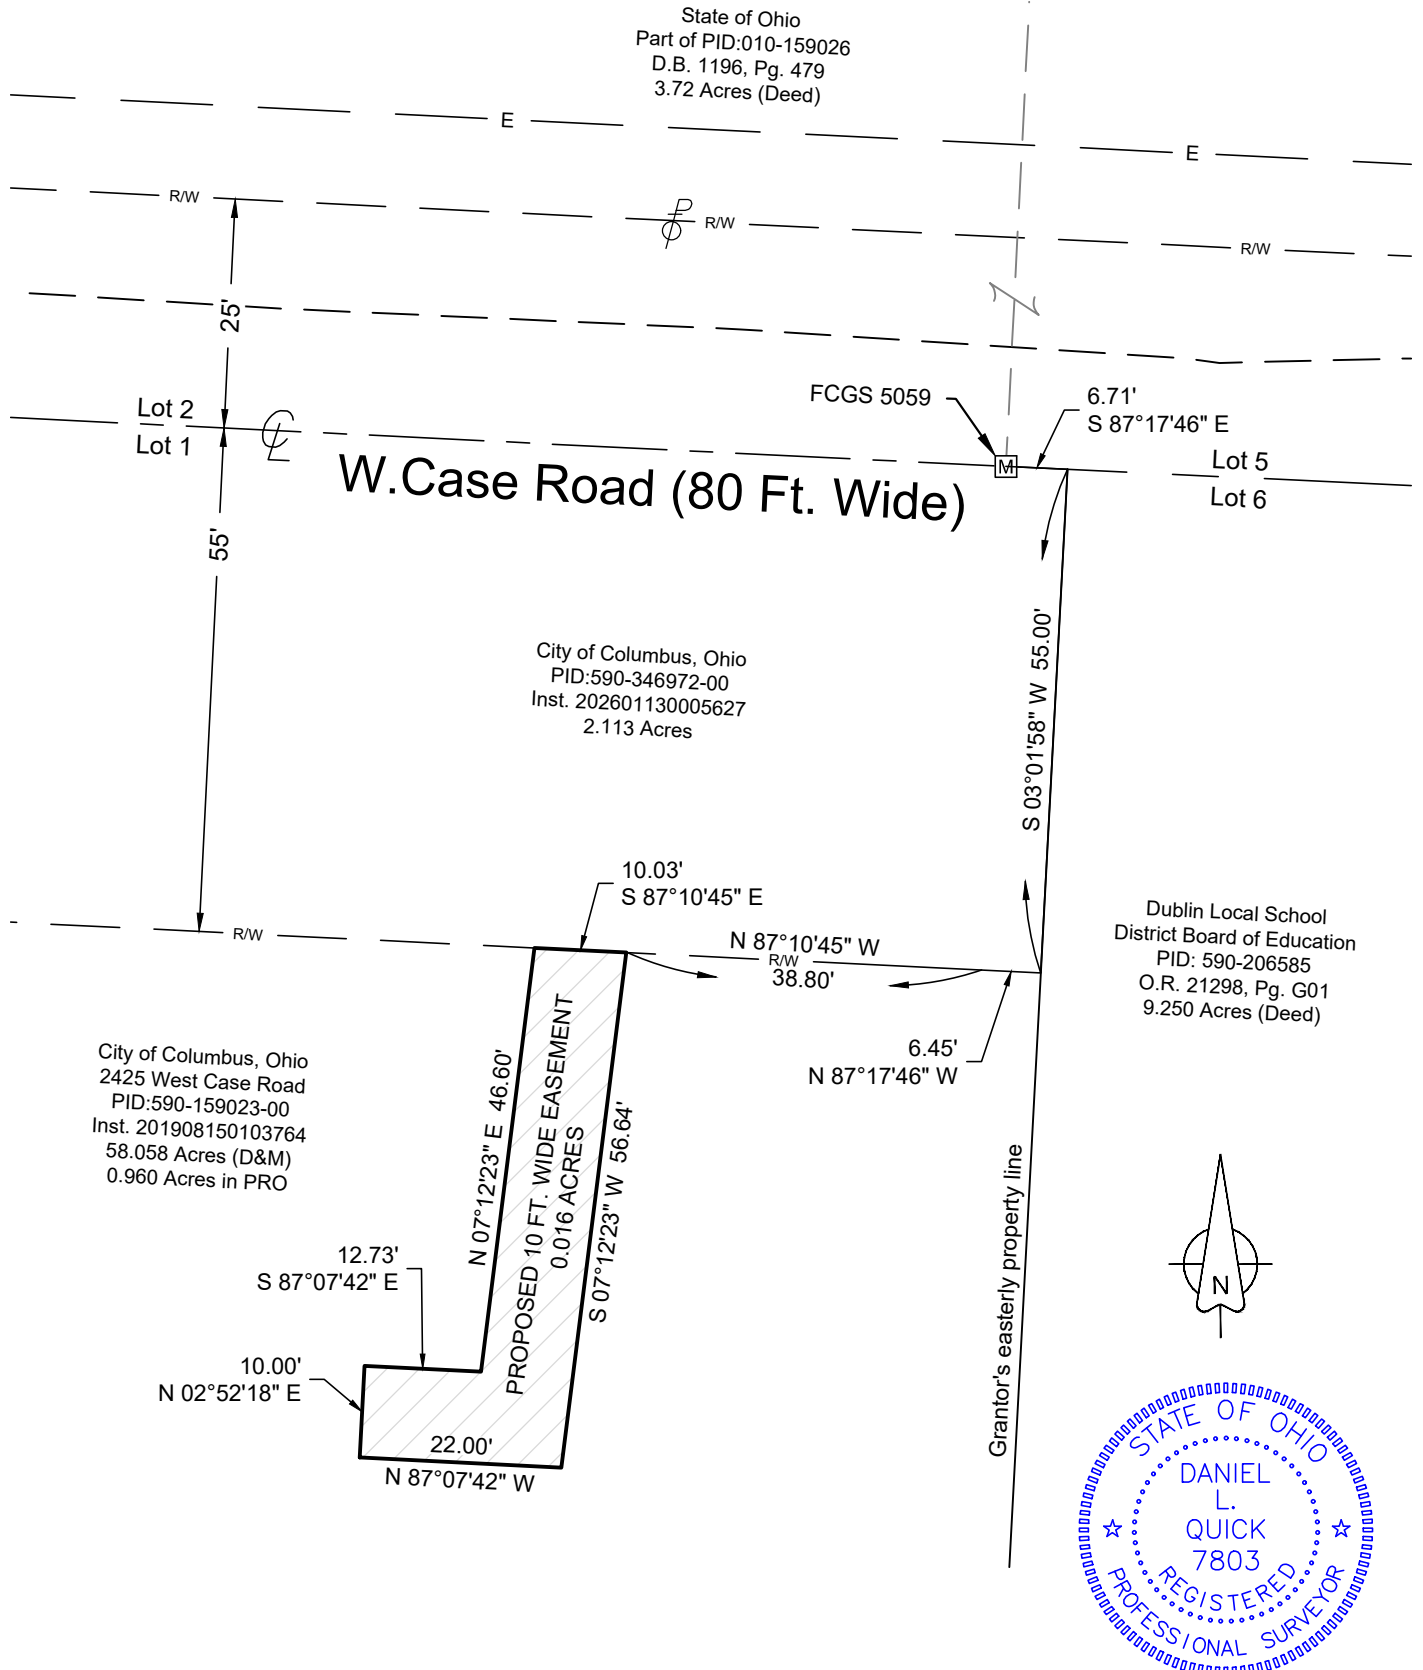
State of Ohio
Part of PID:010-159026
D.B. 1196, Pg. 479
3.72 Acres (Deed)

E

E

R/W

R/W

R/W

25'

Lot 2
Lot 1

FCGS 5059

6.71'
S 87°17'46" E

M

W.Case Road (80 Ft. Wide)

Lot 5
Lot 6

55'

City of Columbus, Ohio
PID:590-346972-00
Inst. 202601130005627
2.113 Acres

S 03°01'58" W 55.00'

10.03'
S 87°10'45" E

R/W

N 87°10'45" W
R/W
38.80'

Dublin Local School
District Board of Education
PID: 590-206585
O.R. 21298, Pg. G01
9.250 Acres (Deed)

6.45'
N 87°17'46" W

City of Columbus, Ohio
2425 West Case Road
PID:590-159023-00
Inst. 201908150103764
58.058 Acres (D&M)
0.960 Acres in PRO

N 07°12'23" E 46.60'

PROPOSED 10 FT. WIDE EASEMENT
0.016 ACRES

S 07°12'23" W 56.64'

Grantor's easterly property line

N

12.73'
S 87°07'42" E

10.00'
N 02°52'18" E

22.00'
N 87°07'42" W

STATE OF OHIO
DANIEL
L.
QUICK
7803
REGISTERED
PROFESSIONAL SURVEYOR